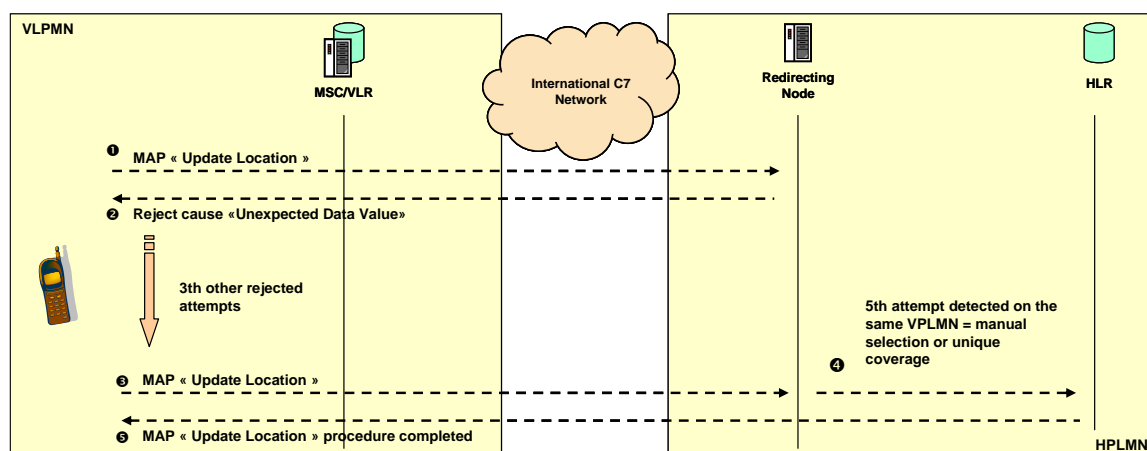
VLPMN

MSC/VLR

International C7 Network

Redirecting Node

HLR

❶ MAP « Update Location »

❷ Reject cause «Unexpected Data Value»

3th other rejected attempts

5th attempt detected on the same VPLMN = manual selection or unique coverage

❸ MAP « Update Location »

❹

❺ MAP « Update Location » procedure completed

HPLMN